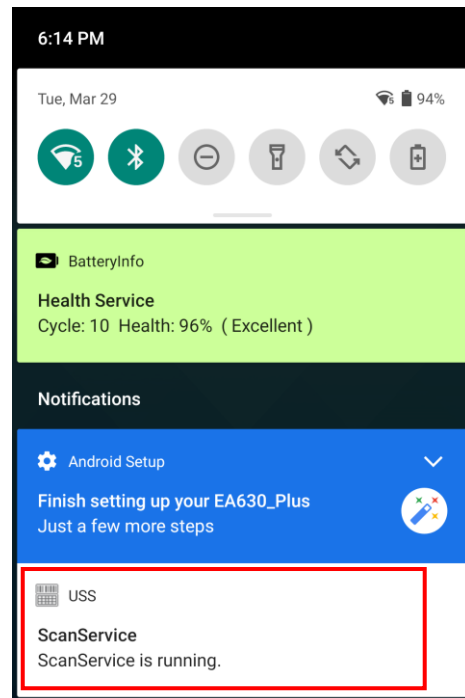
6:14 PM

Tue, Mar 29

94%

BatteryInfo

Health Service
Cycle: 10 Health: 96% ( Excellent )

Notifications

Android Setup

Finish setting up your EA630_Plus
Just a few more steps

USS

ScanService
ScanService is running.